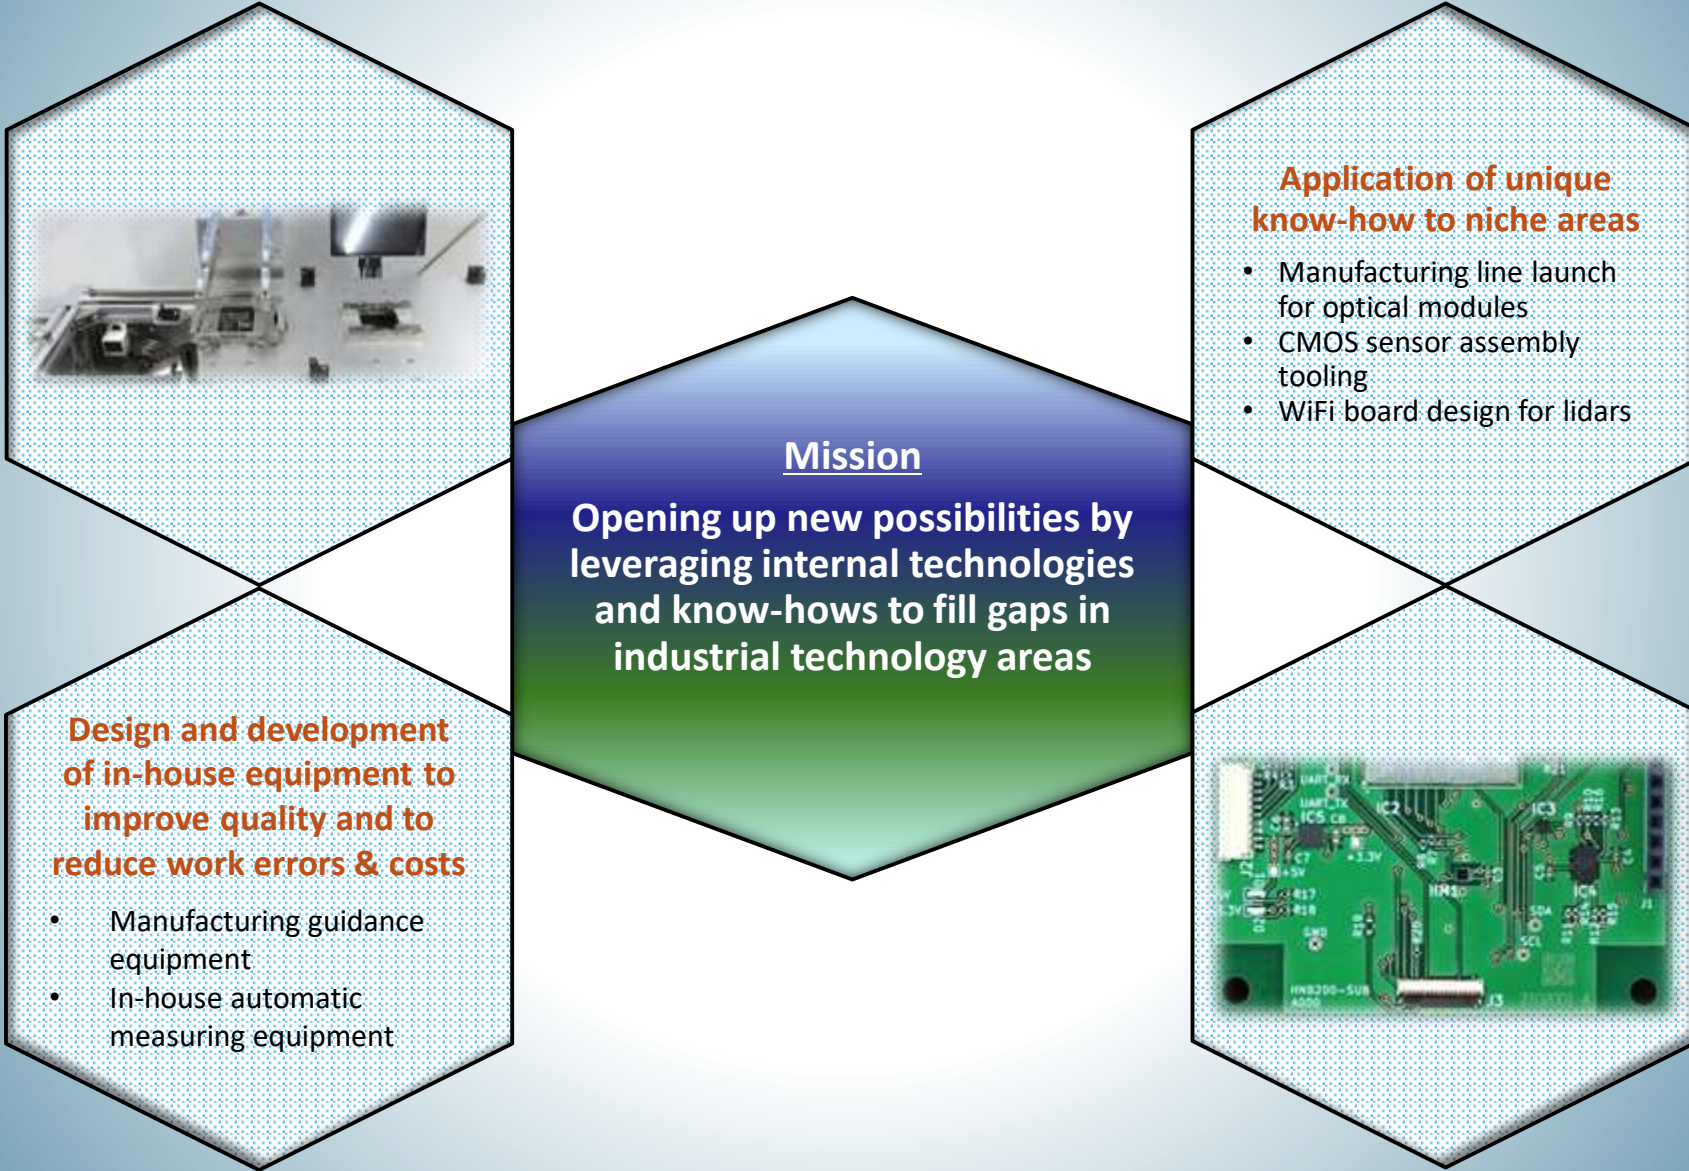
Application of unique know-how to niche areas

- Manufacturing line launch for optical modules
- CMOS sensor assembly tooling
- WiFi board design for lidars

Mission

Opening up new possibilities by leveraging internal technologies and know-hows to fill gaps in industrial technology areas

Design and development of in-house equipment to improve quality and to reduce work errors & costs

- Manufacturing guidance equipment
- In-house automatic measuring equipment